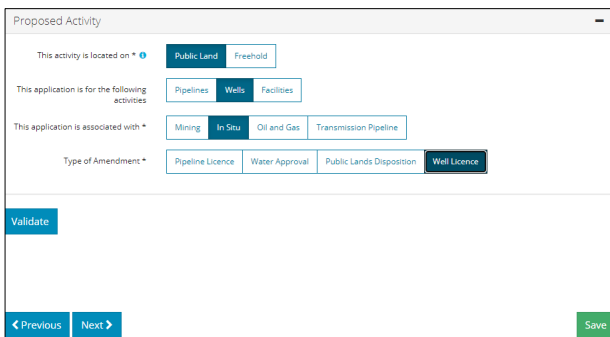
Proposed Activity

−

This activity is located on *

Public Land | Freehold

This application is for the following activities

Pipelines | Wells | Facilities

This application is associated with *

Mining | In Situ | Oil and Gas | Transmission Pipeline

Type of Amendment *

Pipeline Licence | Water Approval | Public Lands Disposition | Well Licence

Validate

❮ Previous

Next ❯

Save